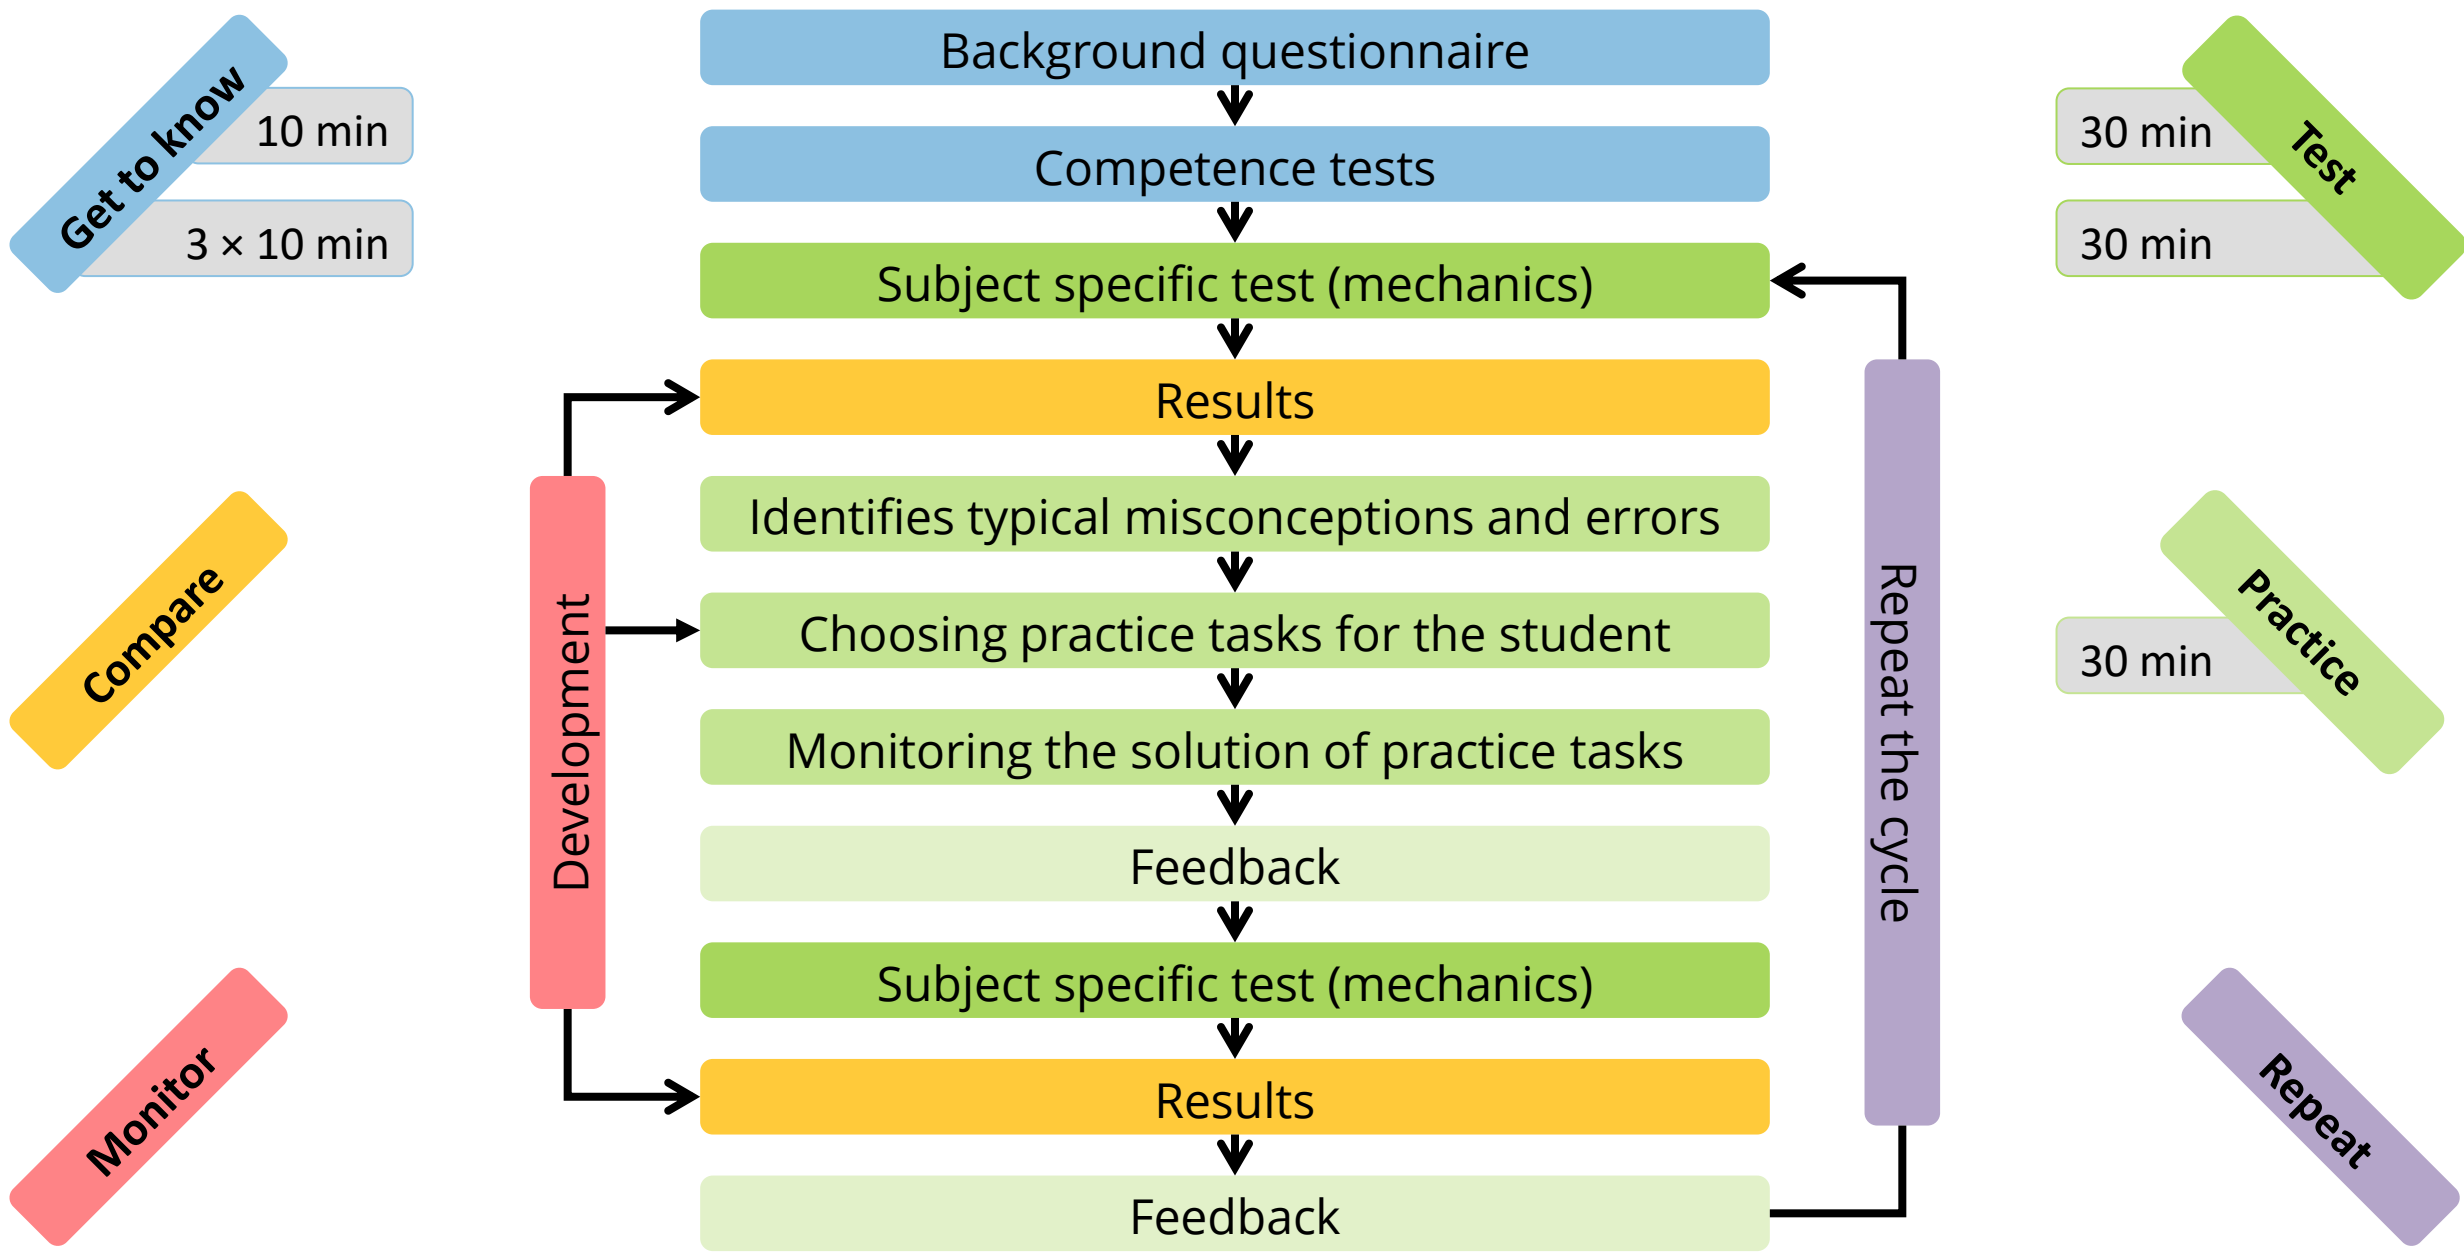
Get to know
10 min
3 × 10 min

Background questionnaire
Competence tests
Subject specific test (mechanics)
Results
Identifies typical misconceptions and errors
Choosing practice tasks for the student
Monitoring the solution of practice tasks
Feedback
Subject specific test (mechanics)
Results
Feedback

Test
30 min
30 min

Compare

Development

Repeat the cycle

Practice
30 min

Monitor

Repeat